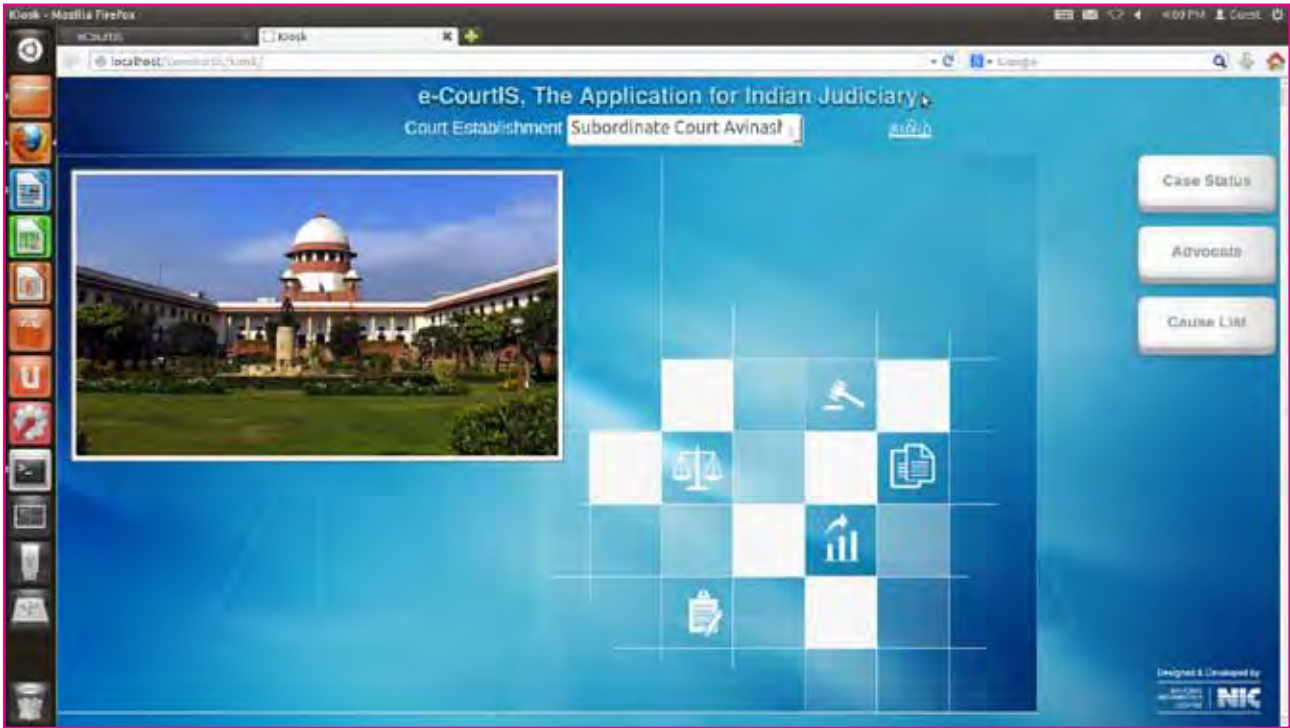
Kiosk - Mozilla Firefox

4:09 PM Guest

eCourtIS

Kiosk

localhost/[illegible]/kiosk/

Google

e-CourtIS, The Application for Indian Judiciary

Court Establishment Subordinate Court Avinash

தமிழ்

Case Status

Advocate

Cause List

Designed & Developed by

NIC